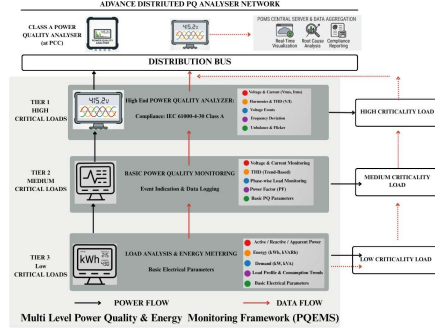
ADVANCE DISTRIUTED PQ ANALYSER NETWORK

CLASS A POWER QUALITY ANALYZER (at PCC)

415.2v

415.2v

PQMS CENTRAL SERVER & DATA AGGREGATION

Real Time Visualization

Root Cause Analysis

Compliance Reporting

DISTRIBUTION BUS

TIER 1 HIGH CRITICAL LOADS

415.2v

High End POWER QUALITY ANALYZER:

Compliance: IEC 61000-4-30 Class A

Voltage & Current (Vrms, Irms)

Harmonics & THD (V/I)

Voltage Events

Frequency Deviation

Unbalance & Flicker

HIGH CRITICALITY LOAD

TIER 2 MEDIUM CRITICAL LOADS

BASIC POWER QUALITY MONITORING

Event Indication & Data Logging

Voltage & Current Monitoring

THD (Trend-Based)

Phase-wise Load Monitoring

Power Factor (PF)

Basic PQ Parameters

MEDIUM CRITICALITY LOAD

TIER 3 Low CRITICAL LOADS

kWh

LOAD ANALYSIS & ENERGY METERING

Basic Electrical Parameters

Active / Reactive / Apparent Power

Energy (kWh, kVARh)

Demand (kW, kVA)

Load Profile & Consumption Trends

Basic Electrical Parameters

LOW CRITICALITY LOAD

POWER FLOW

DATA FLOW

Multi Level Power Quality & Energy Monitoring Framework (PQEMS)